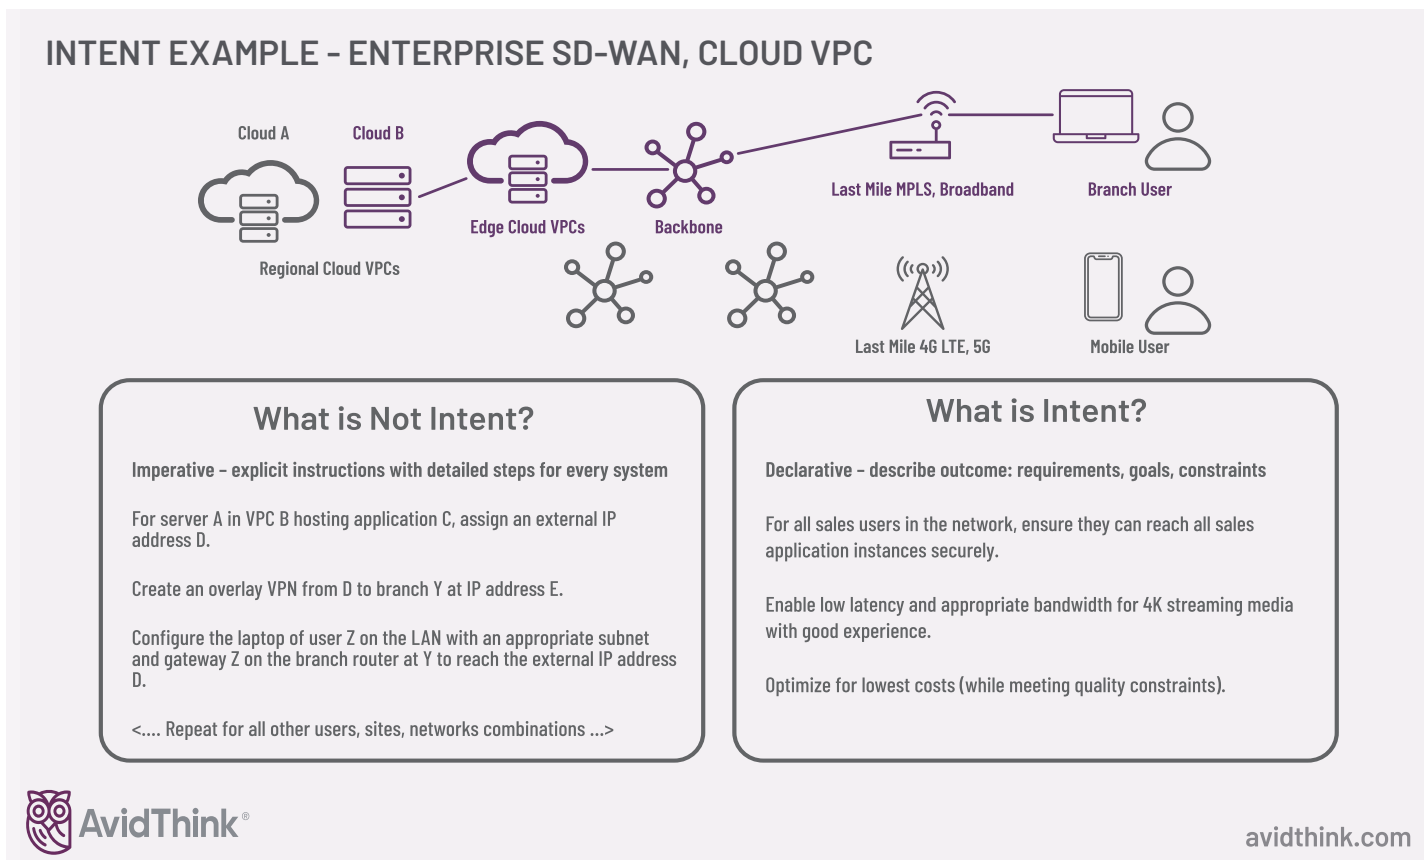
INTENT EXAMPLE - ENTERPRISE SD-WAN, CLOUD VPC

Cloud A

Cloud B

Regional Cloud VPCs

Edge Cloud VPCs

Backbone

Last Mile MPLS, Broadband

Branch User

Last Mile 4G LTE, 5G

Mobile User

What is Not Intent?

Imperative – explicit instructions with detailed steps for every system

For server A in VPC B hosting application C, assign an external IP address D.

Create an overlay VPN from D to branch Y at IP address E.

Configure the laptop of user Z on the LAN with an appropriate subnet and gateway Z on the branch router at Y to reach the external IP address D.

<.... Repeat for all other users, sites, networks combinations ...>

What is Intent?

Declarative – describe outcome: requirements, goals, constraints

For all sales users in the network, ensure they can reach all sales application instances securely.

Enable low latency and appropriate bandwidth for 4K streaming media with good experience.

Optimize for lowest costs (while meeting quality constraints).

AvidThink®

avidthink.com